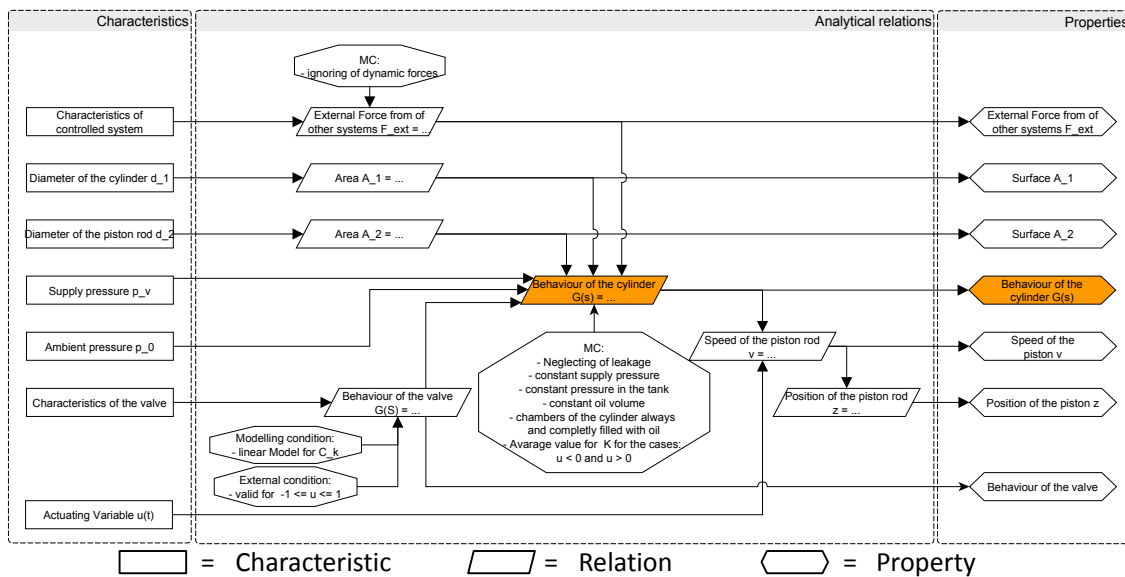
Characteristics

Analytical relations

Properties

MC:
- ignoring of dynamic forces

Characteristics of controlled system

External Force from of other systems F_ext = ...

External Force from of other systems F_ext

Diameter of the cylinder d_1

Area A_1 = ...

Surface A_1

Diameter of the piston rod d_2

Area A_2 = ...

Surface A_2

Supply pressure p_v

Behaviour of the cylinder G(s) = ...

Behaviour of the cylinder G(s)

Ambient pressure p_0

MC:
- Neglecting of leakage
- constant supply pressure
- constant pressure in the tank
- constant oil volume
- chambers of the cylinder always and completly filled with oil
- Avarage value for K for the cases: u < 0 and u > 0

Speed of the piston rod v = ...

Speed of the piston v

Characteristics of the valve

Behaviour of the valve G(S) = ...

Position of the piston rod z = ...

Position of the piston z

Modelling condition:
- linear Model for C_k

External condition:
- valid for -1 <= u <= 1

Behaviour of the valve

Actuating Variable u(t)

= Characteristic = Relation = Property